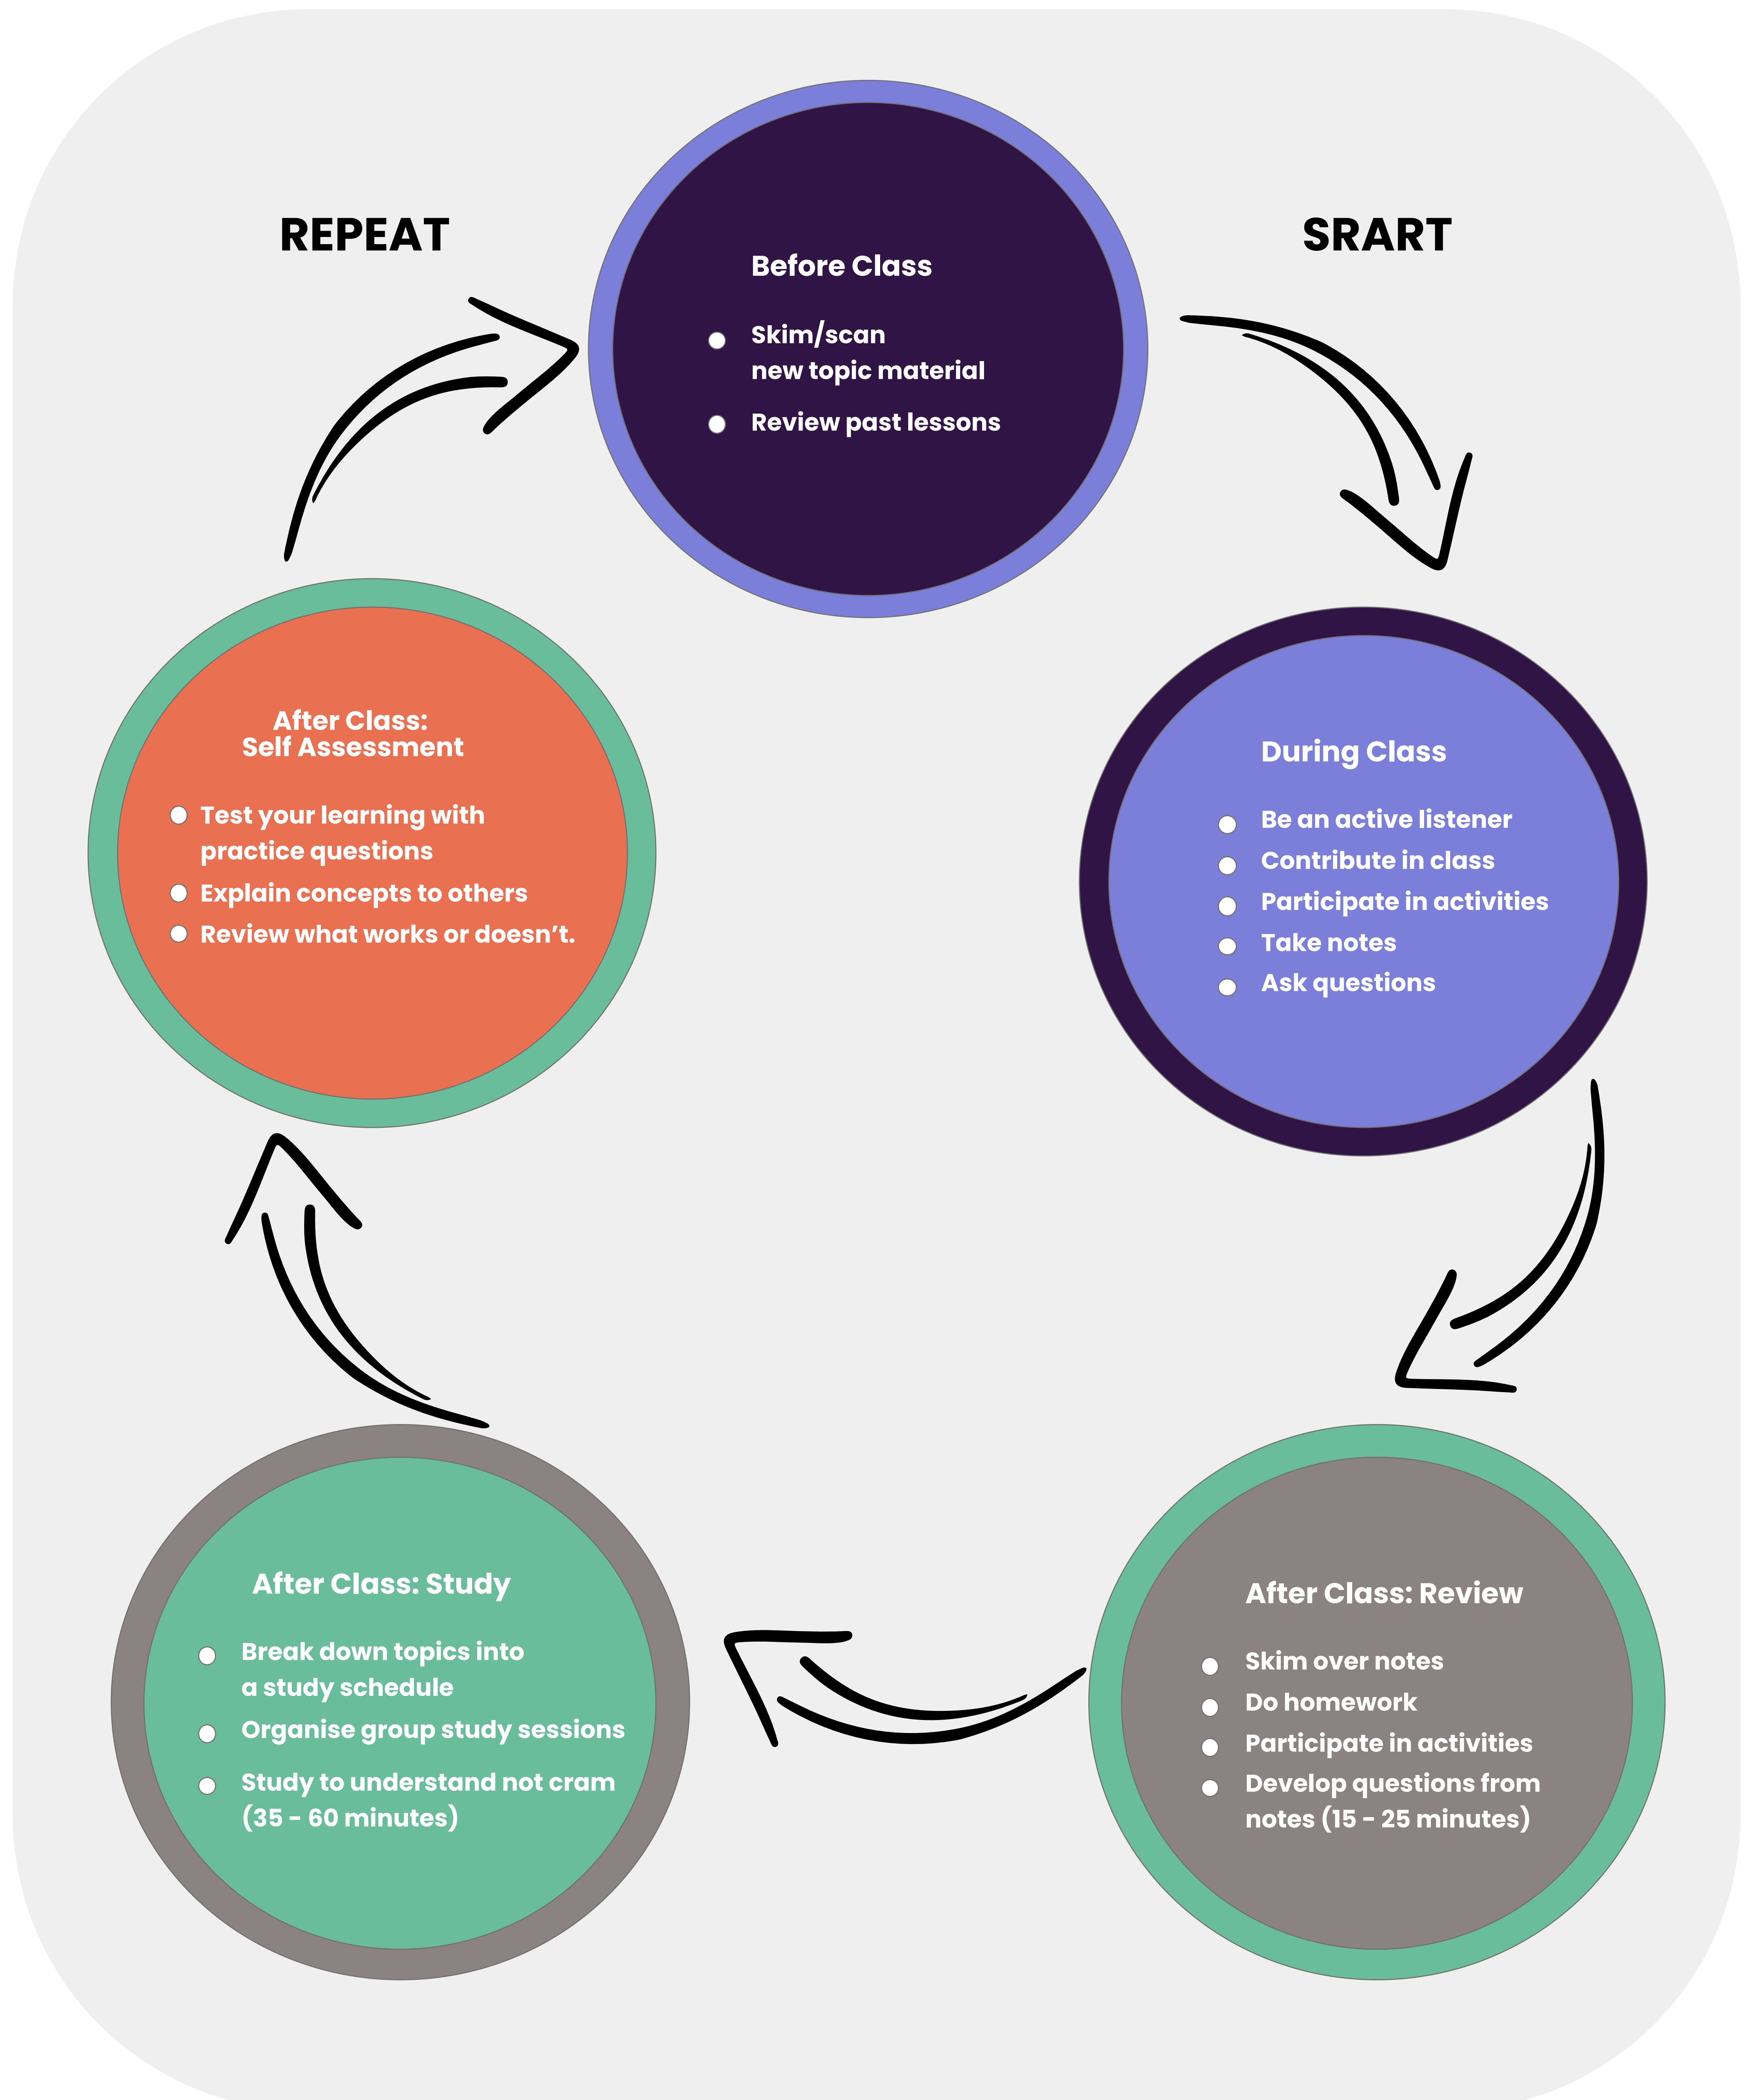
REPEAT

SRART

Before Class

- Skim/scan new topic material
- Review past lessons

During Class

- Be an active listener
- Contribute in class
- Participate in activities
- Take notes
- Ask questions

After Class: Review

- Skim over notes
- Do homework
- Participate in activities
- Develop questions from notes (15 - 25 minutes)

After Class: Study

- Break down topics into a study schedule
- Organise group study sessions
- Study to understand not cram (35 - 60 minutes)

After Class: Self Assessment

- Test your learning with practice questions
- Explain concepts to others
- Review what works or doesn't.